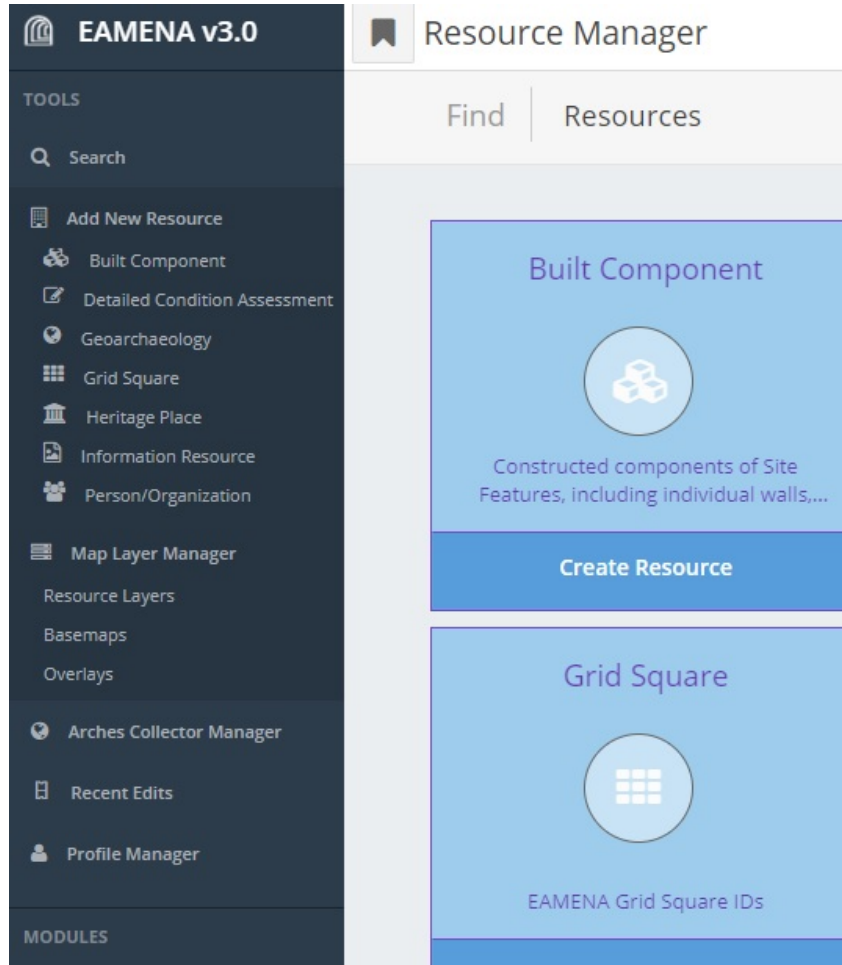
EAMENA v3.0

TOOLS

Search

Add New Resource

Built Component

Detailed Condition Assessment

Geoarchaeology

Grid Square

Heritage Place

Information Resource

Person/Organization

Map Layer Manager

Resource Layers

Basemaps

Overlays

Arches Collector Manager

Recent Edits

Profile Manager

MODULES

Resource Manager

Find

Resources

Built Component

Constructed components of Site Features, including individual walls,...

Create Resource

Grid Square

EAMENA Grid Square IDs